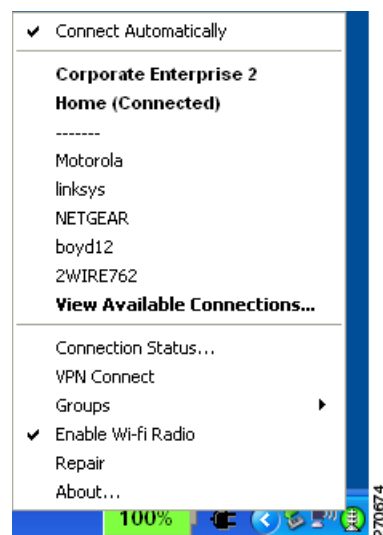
✔ Connect Automatically

Corporate Enterprise 2
Home (Connected)
-------
Motorola
linksys
NETGEAR
boyd12
2WIRE762
View Available Connections...

Connection Status...
VPN Connect
Groups
✔ Enable Wi-fi Radio
Repair
About...

100%

270674